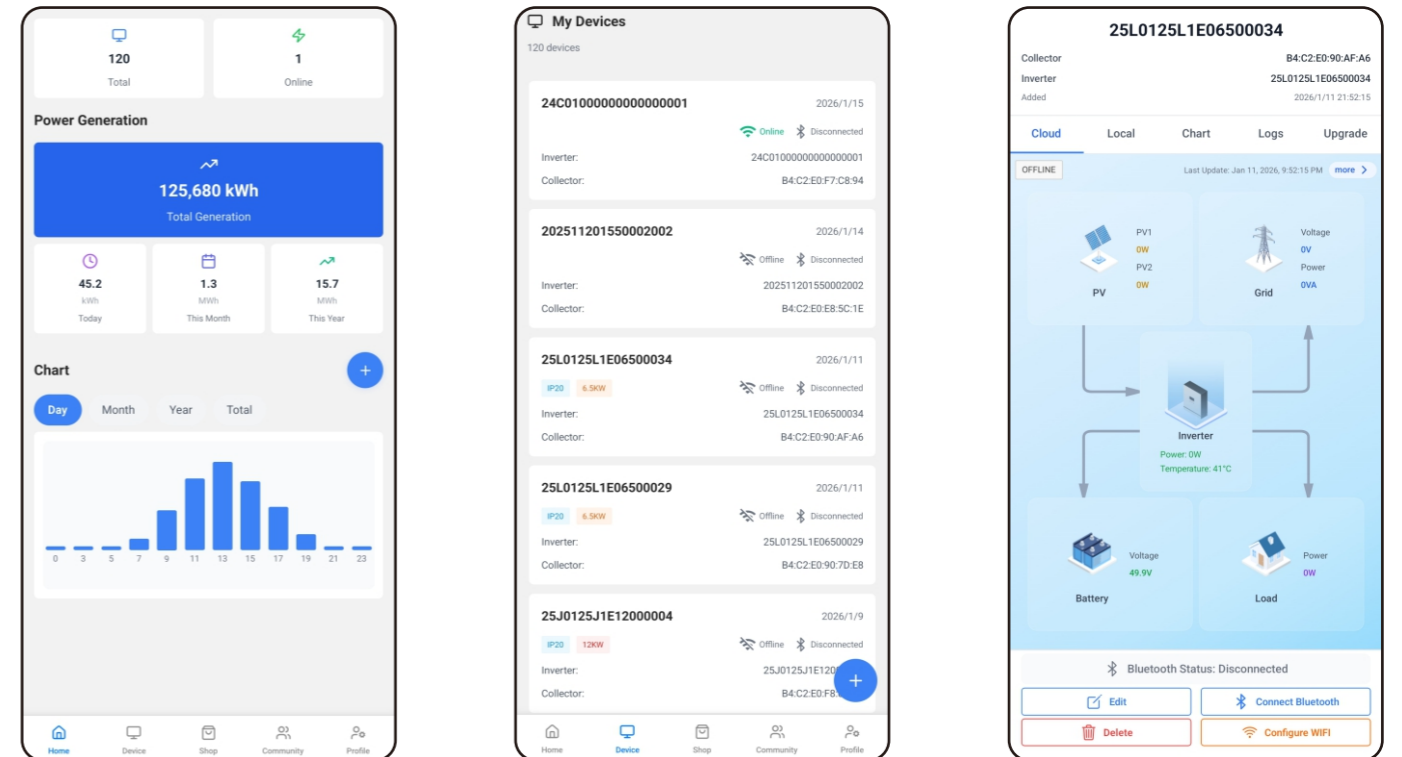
120
Total

1
Online

Power Generation

125,680 kWh
Total Generation

45.2
kWh
Today

1.3
MWh
This Month

15.7
MWh
This Year

Chart

+

Day Month Year Total

0 3 5 7 9 11 13 15 17 19 21 23

Home Device Shop Community Profile

My Devices
120 devices

24C01000000000000001 2026/1/15
Online Disconnected
Inverter: 24C01000000000000001
Collector: B4:C2:E0:F7:C8:94

202511201550002002 2026/1/14
Offline Disconnected
Inverter: 202511201550002002
Collector: B4:C2:E0:E8:5C:1E

25L0125L1E06500034 2026/1/11
IP20 6.5KW Offline Disconnected
Inverter: 25L0125L1E06500034
Collector: B4:C2:E0:90:AF:A6

25L0125L1E06500029 2026/1/11
IP20 6.5KW Offline Disconnected
Inverter: 25L0125L1E06500029
Collector: B4:C2:E0:90:7D:E8

25J0125J1E12000004 2026/1/9
IP20 12KW Offline Disconnected
Inverter: 25J0125J1E120
Collector: B4:C2:E0:F8

+

Home Device Shop Community Profile

25L0125L1E06500034
Collector B4:C2:E0:90:AF:A6
Inverter 25L0125L1E06500034
Added 2026/1/11 21:52:15

Cloud Local Chart Logs Upgrade

OFFLINE
Last Update: Jan 11, 2026, 9:52:15 PM more

PV1
0W
PV2
0W
PV

Voltage
0V
Power
0VA
Grid

Inverter
Power: 0W
Temperature: 41°C

Voltage
49.9V
Battery

Power
0W
Load

Bluetooth Status: Disconnected

Edit
Connect Bluetooth
Delete
Configure WIFI